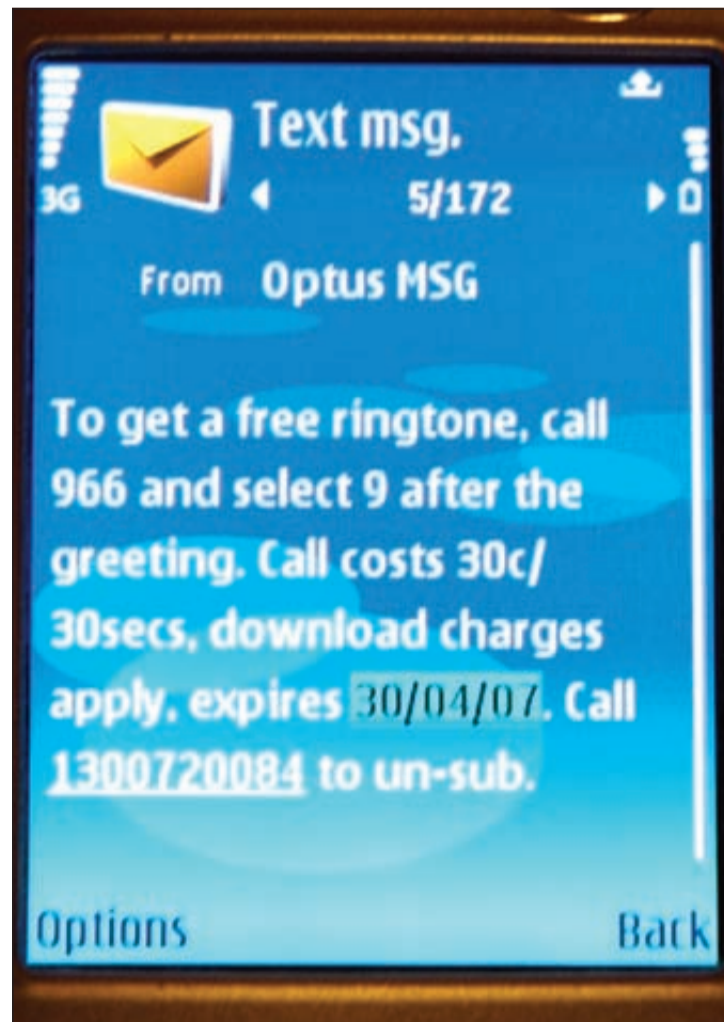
3G

Text msg.

5/172

From Optus MSG

To get a free ringtone, call 966 and select 9 after the greeting. Call costs 30c/ 30secs, download charges apply, expires 30/04/07. Call 1300720084 to un-sub.

Options Back